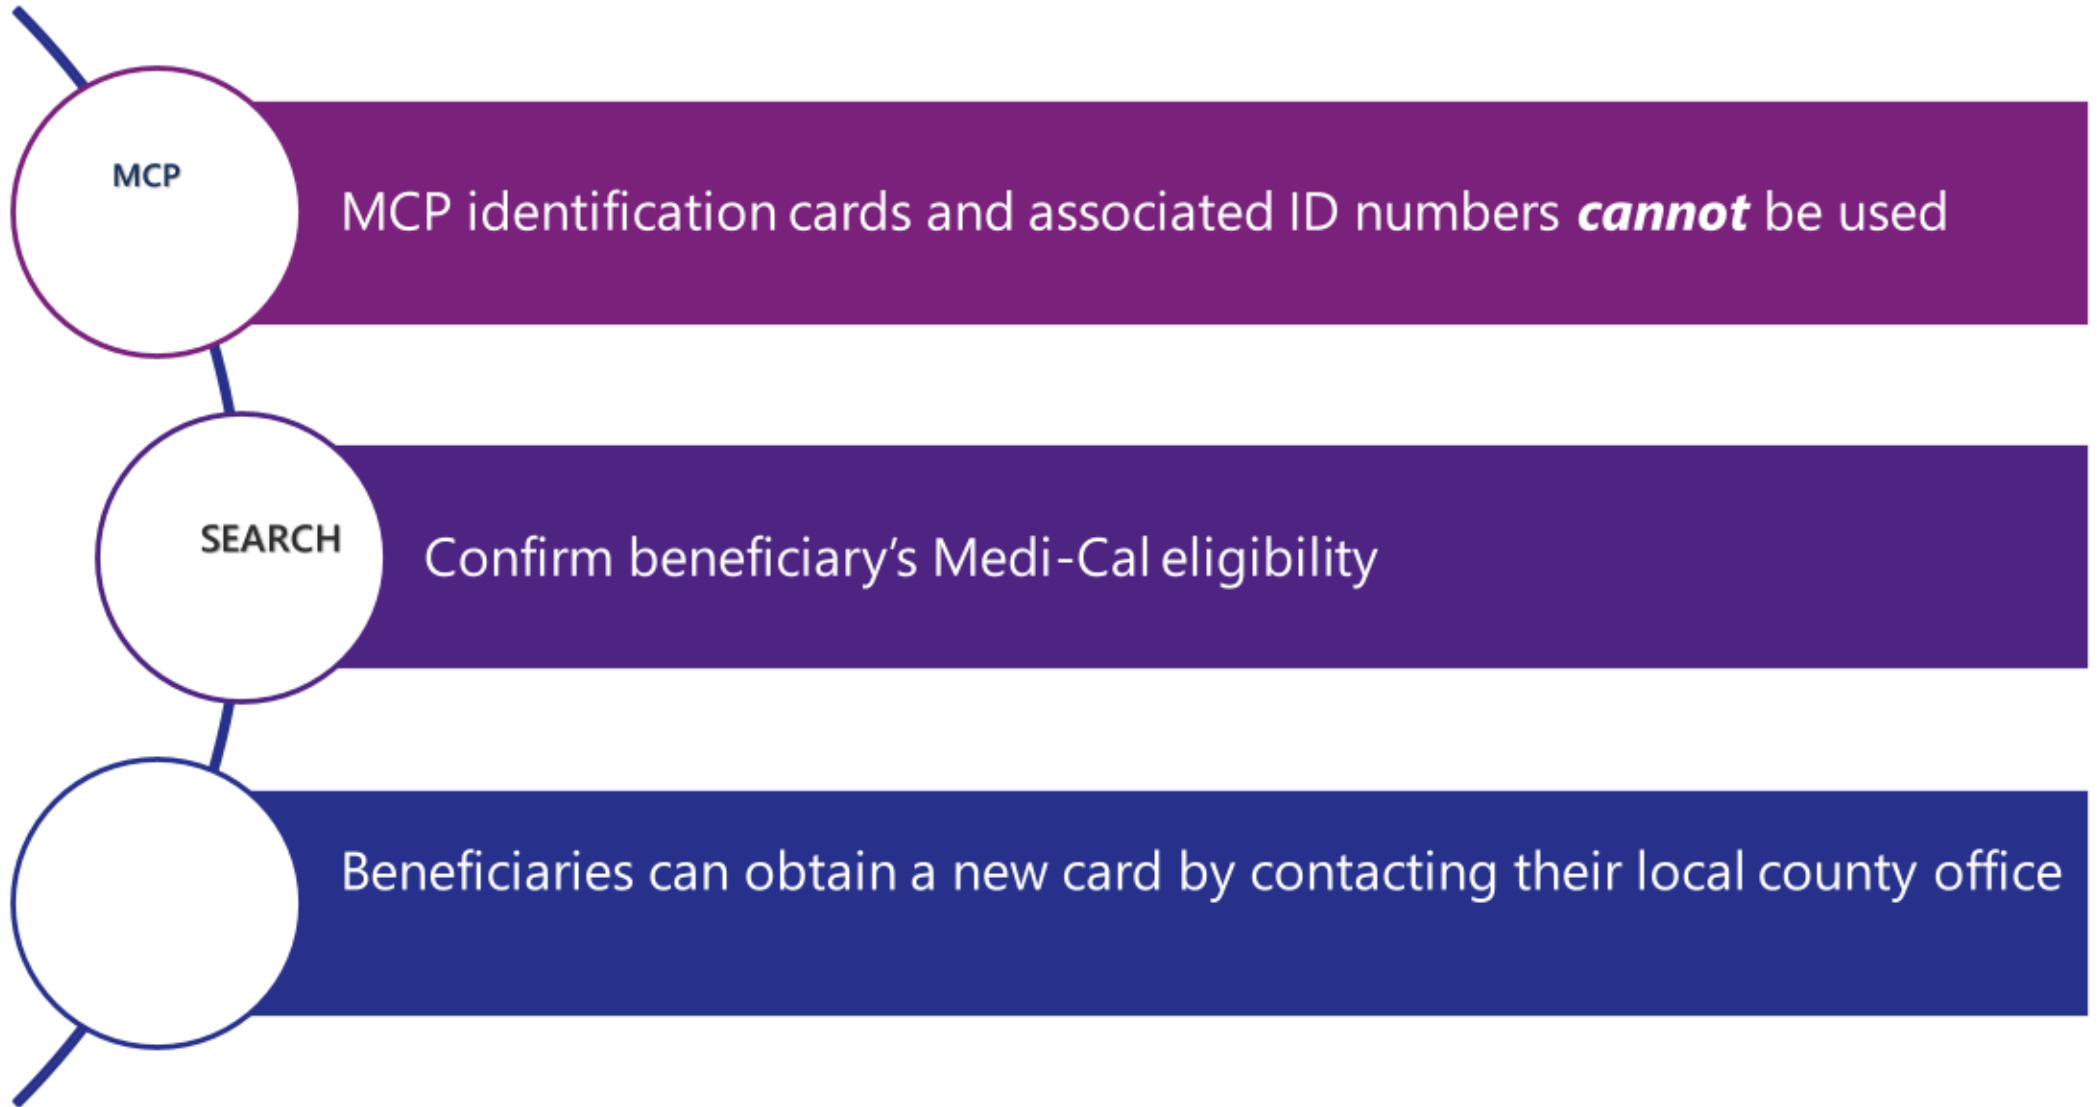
MCP

MCP identification cards and associated ID numbers ***cannot*** be used

SEARCH

Confirm beneficiary's Medi-Cal eligibility

Beneficiaries can obtain a new card by contacting their local county office